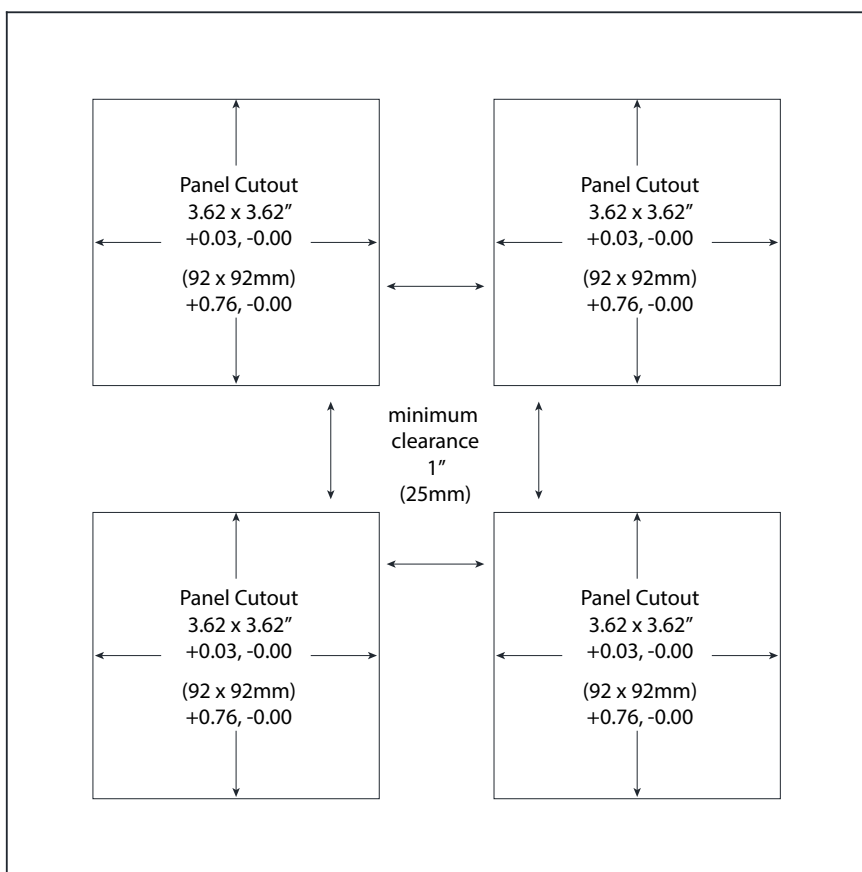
Panel Cutout
3.62 x 3.62″
+0.03, -0.00

(92 x 92mm)
+0.76, -0.00

Panel Cutout
3.62 x 3.62″
+0.03, -0.00

(92 x 92mm)
+0.76, -0.00

minimum
clearance
1″
(25mm)

Panel Cutout
3.62 x 3.62″
+0.03, -0.00

(92 x 92mm)
+0.76, -0.00

Panel Cutout
3.62 x 3.62″
+0.03, -0.00

(92 x 92mm)
+0.76, -0.00